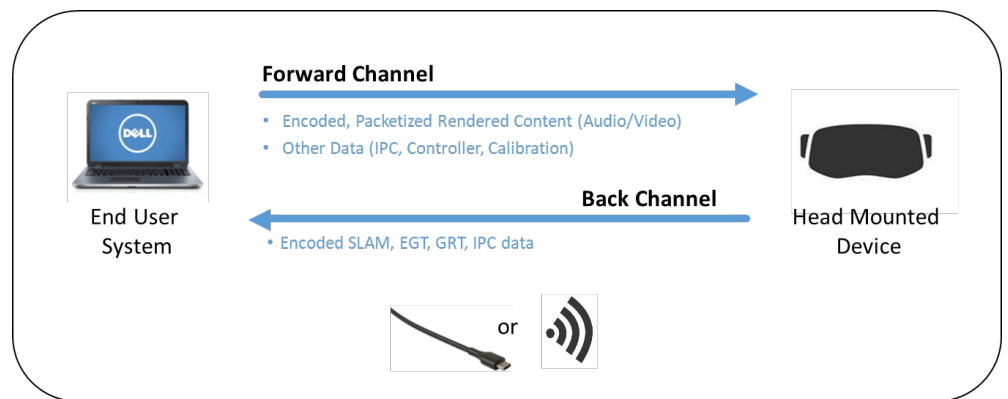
Forward Channel

• Encoded, Packetized Rendered Content (Audio/Video)
• Other Data (IPC, Controller, Calibration)

DELL

End User System

Back Channel

• Encoded SLAM, EGT, GRT, IPC data

Head Mounted Device

or